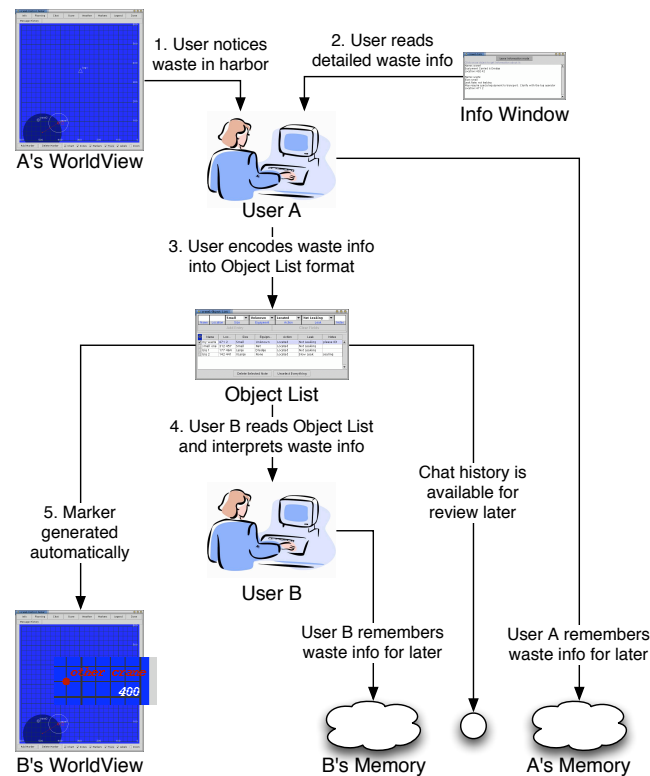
1. User notices waste in harbor

2. User reads detailed waste info

Info Window

A's WorldView

User A

3. User encodes waste info into Object List format

Object List

4. User B reads Object List and interprets waste info

5. Marker generated automatically

Chat history is available for review later

User B

User B remembers waste info for later

User A remembers waste info for later

400

B's WorldView

B's Memory

A's Memory